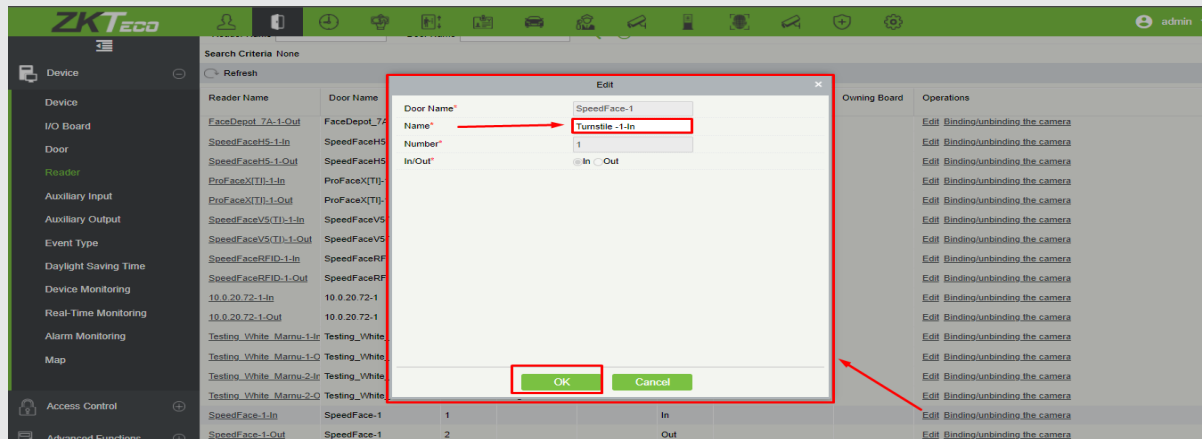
ZKTeco

admin

Device
Device
I/O Board
Door
Reader
Auxiliary Input
Auxiliary Output
Event Type
Daylight Saving Time
Device Monitoring
Real-Time Monitoring
Alarm Monitoring
Map
Access Control
Advanced Functions

Search Criteria None
Refresh

| Reader Name | Door Name | | | | Owning Board | Operations |
|---|---|---|---|---|---|---|
| FaceDepot_7A-1-Out | FaceDepot_7A | | | | | Edit Binding/unbinding the camera |
| SpeedFaceH5-1-In | SpeedFaceH5 | | | | | Edit Binding/unbinding the camera |
| SpeedFaceH5-1-Out | SpeedFaceH5 | | | | | Edit Binding/unbinding the camera |
| ProFaceX[TI]-1-In | ProFaceX[TI]- | | | | | Edit Binding/unbinding the camera |
| ProFaceX[TI]-1-Out | ProFaceX[TI]- | | | | | Edit Binding/unbinding the camera |
| SpeedFaceV5(TI)-1-In | SpeedFaceV5 | | | | | Edit Binding/unbinding the camera |
| SpeedFaceV5(TI)-1-Out | SpeedFaceV5 | | | | | Edit Binding/unbinding the camera |
| SpeedFaceRFID-1-In | SpeedFaceRF | | | | | Edit Binding/unbinding the camera |
| SpeedFaceRFID-1-Out | SpeedFaceRF | | | | | Edit Binding/unbinding the camera |
| 10.0.20.72-1-In | 10.0.20.72-1 | | | | | Edit Binding/unbinding the camera |
| 10.0.20.72-1-Out | 10.0.20.72-1 | | | | | Edit Binding/unbinding the camera |
| Testing_White_Marnu-1-In | Testing_White_ | | | | | Edit Binding/unbinding the camera |
| Testing_White_Marnu-1-O | Testing_White_ | | | | | Edit Binding/unbinding the camera |
| Testing_White_Marnu-2-In | Testing_White_ | | | | | Edit Binding/unbinding the camera |
| Testing_White_Marnu-2-O | Testing_White_ | | | | | Edit Binding/unbinding the camera |
| SpeedFace-1-In | SpeedFace-1 | 1 | | In | | Edit Binding/unbinding the camera |
| SpeedFace-1-Out | SpeedFace-1 | 2 | | Out | | Edit Binding/unbinding the camera |

Edit
Door Name* SpeedFace-1
Name* Turnstile -1-In
Number* 1
In/Out* In Out
OK Cancel